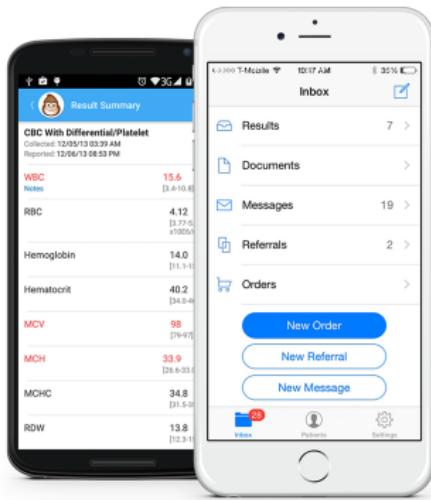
3G 10:4

Result Summary

CBC With Differential/Platelet
Collected: 12/05/13 03:39 AM
Reported: 12/06/13 08:53 PM

WBC 15.6
Notes [3.4-10.8]

RBC 4.12
[3.77-5.
x10E6/

Hemoglobin 14.0
[11.1-1

Hematocrit 40.2
[34.0-4

MCV 98
[79-97]

MCH 33.9
[26.6-33.

MCHC 34.8
[31.5-3

RDW 13.8
[12.3-1

T-Mobile 10:07 AM 30%

Inbox

Results 7

Documents

Messages 19

Referrals 2

Orders

New Order

New Referral

New Message

26
Inbox Patients Settings